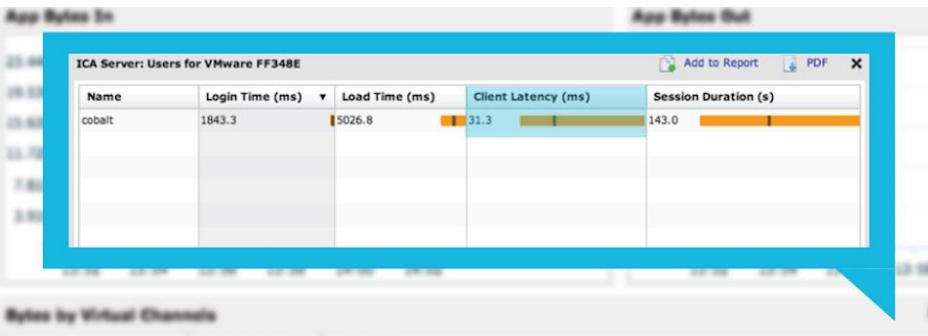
App Bytes In

App Bytes Out

ICA Server: Users for VMware FF348E

Add to Report PDF ✕

| Name | Login Time (ms) ▼ | Load Time (ms) | Client Latency (ms) | Session Duration (s) |
|---|---|---|---|---|
| cobalt | 1843.3 | 5026.8 | 31.3 | 143.0 |

Bytes by Virtual Channels